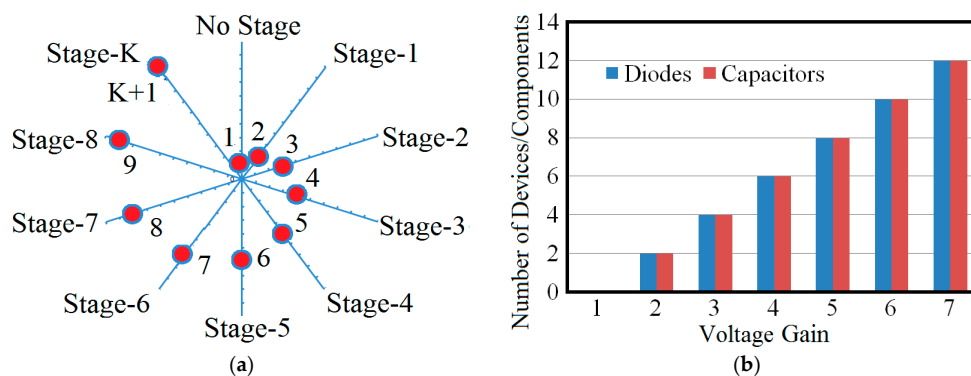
No Stage
Stage-K
K+1
Stage-1
Stage-8
9
1
2
3
Stage-2
4
Stage-7
8
5
Stage-3
7
6
Stage-6
Stage-4
Stage-5
(a)

Number of Devices/Components
14
12
10
8
6
4
2
0
Diodes
Capacitors
1
2
3
4
5
6
7
Voltage Gain
(b)